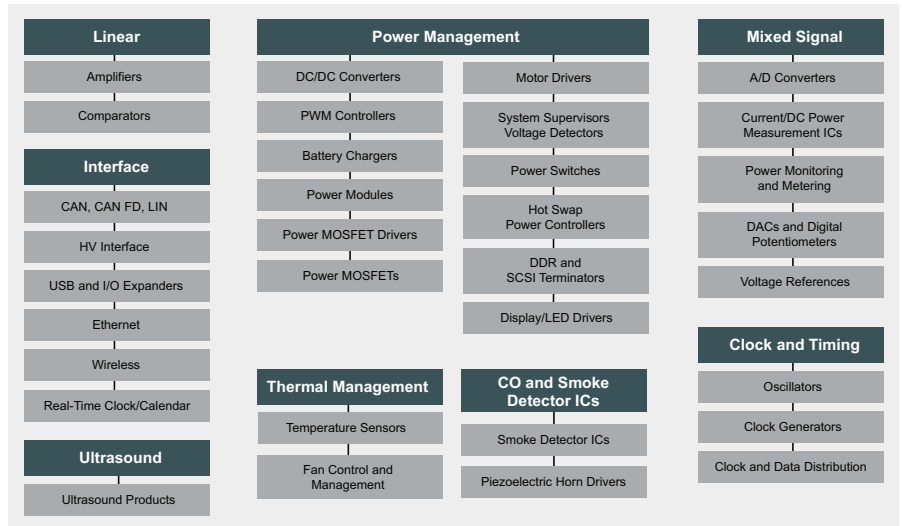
Linear

Amplifiers

Comparators

Interface

CAN, CAN FD, LIN

HV Interface

USB and I/O Expanders

Ethernet

Wireless

Real-Time Clock/Calendar

Ultrasound

Ultrasound Products

Power Management

DC/DC Converters

PWM Controllers

Battery Chargers

Power Modules

Power MOSFET Drivers

Power MOSFETs

Motor Drivers

System Supervisors Voltage Detectors

Power Switches

Hot Swap Power Controllers

DDR and SCSI Terminators

Display/LED Drivers

Thermal Management

Temperature Sensors

Fan Control and Management

CO and Smoke Detector ICs

Smoke Detector ICs

Piezoelectric Horn Drivers

Mixed Signal

A/D Converters

Current/DC Power Measurement ICs

Power Monitoring and Metering

DACs and Digital Potentiometers

Voltage References

Clock and Timing

Oscillators

Clock Generators

Clock and Data Distribution